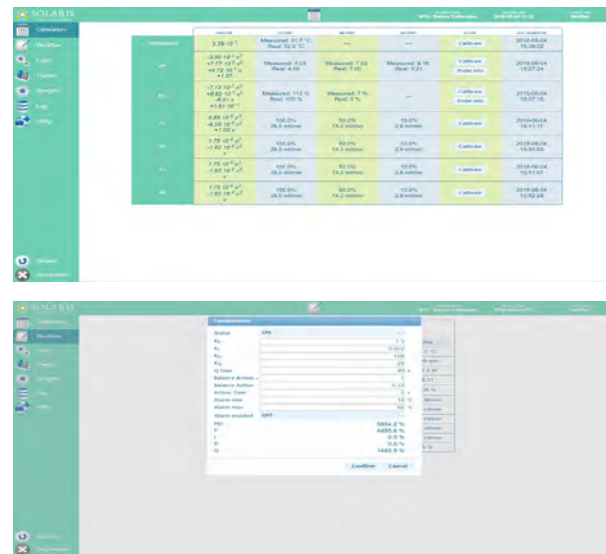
SOLARIS

Calibration
Workflow
Logic
Trends
Sensors
Log
Utility

Shutdown
Disconnect

| | | | | | | |
|---|---|---|---|---|---|---|
| Temperature | 3.29 $\cdot 10^{-1}$ | Measured: 31.7 °C Real: 32.0 °C | — | — | Calibrate | 2018-08-04 15:39:02 |
| pH | | Measured: 4.04 Real: 4.00 | Measured: 7.02 Real: 7.00 | Measured: 9.16 Real: 9.21 | Calibrate Probe info | 2018-08-04 15:37:24 |
| DO | | Measured: 113 % Real: 100 % | Measured: 1 % Real: 0 % | — | Calibrate Probe info | 2018-08-04 15:37:15 |
| | | 100.0% 28.0 ml/min | 50.0% 14.2 ml/min | 10.0% 2.8 ml/min | Calibrate | 2018-08-04 15:41:11 |
| | | 100.0% 28.0 ml/min | 50.0% 14.2 ml/min | 10.0% 2.8 ml/min | Calibrate | 2018-08-04 15:40:59 |
| | | 100.0% 28.0 ml/min | 50.0% 14.2 ml/min | 10.0% 2.8 ml/min | Calibrate | 2018-08-04 15:41:51 |
| | | 100.0% 28.0 ml/min | 50.0% 14.2 ml/min | 10.0% 2.8 ml/min | Calibrate | 2018-08-04 15:42:28 |

SOLARIS

Temperature
Status ON
Balance Action
Balance Action
Action Time
Alarm min
Alarm max
Alarm enabled OFF
PID 5854.2 %
P 4450.8 %
I 0.0 %
D 0.0 %
N 1403.5 %
Confirm Cancel